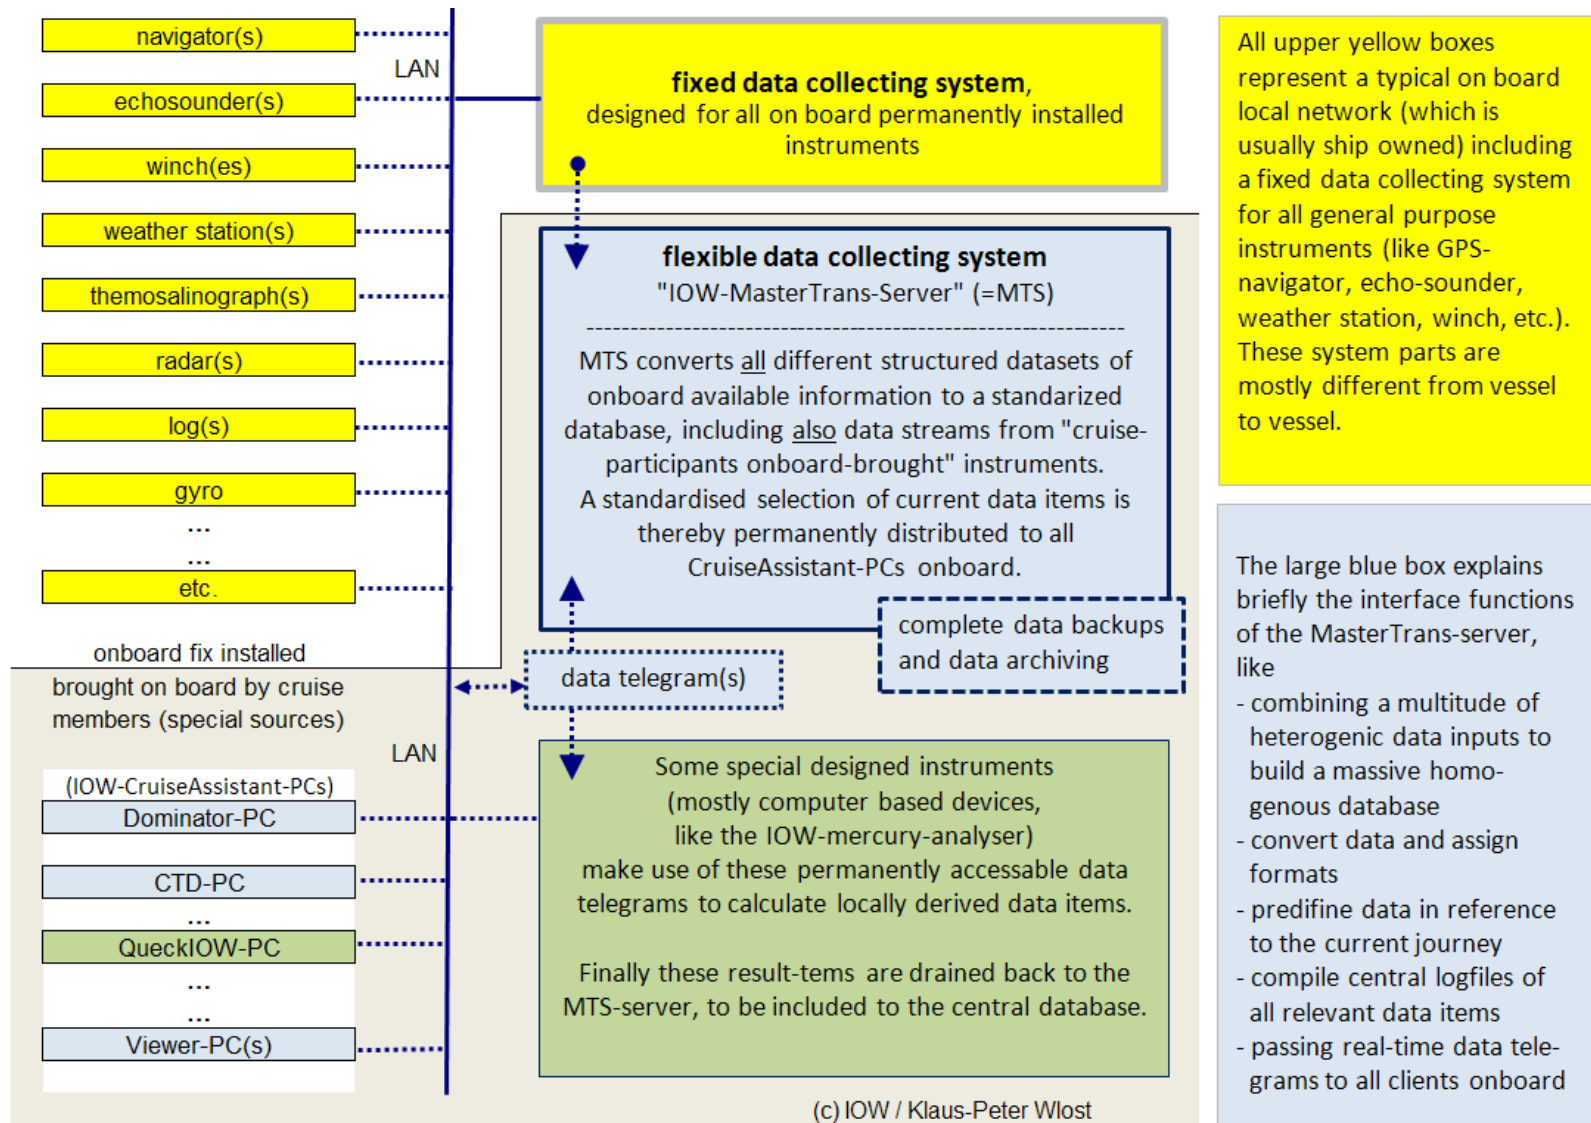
navigator(s)

echosounder(s)

winch(es)

weather station(s)

themosalinograph(s)

radar(s)

log(s)

gyro

...

...

etc.

LAN

onboard fix installed

brought on board by cruise members (special sources)

LAN

(IOW-CruiseAssistant-PCs)

Dominator-PC

CTD-PC

...

QuecklOW-PC

...

...

Viewer-PC(s)

**fixed data collecting system**, designed for all on board permanently installed instruments

**flexible data collecting system**
"IOW-MasterTrans-Server" (=MTS)

MTS converts all different structured datasets of onboard available information to a standarized database, including also data streams from "cruise-participants onboard-brought" instruments. A standardised selection of current data items is thereby permanently distributed to all CruiseAssistant-PCs onboard.

complete data backups and data archiving

data telegram(s)

Some special designed instruments (mostly computer based devices, like the IOW-mercury-analyser) make use of these permanently accessable data telegrams to calculate locally derived data items.

Finally these result-tems are drained back to the MTS-server, to be included to the central database.

(c) IOW / Klaus-Peter Wlost

All upper yellow boxes represent a typical on board local network (which is usually ship owned) including a fixed data collecting system for all general purpose instruments (like GPS-navigator, echo-sounder, weather station, winch, etc.). These system parts are mostly different from vessel to vessel.

The large blue box explains briefly the interface functions of the MasterTrans-server, like
- combining a multitude of heterogenic data inputs to build a massive homogenous database
- convert data and assign formats
- predifine data in reference to the current journey
- compile central logfiles of all relevant data items
- passing real-time data telegrams to all clients onboard